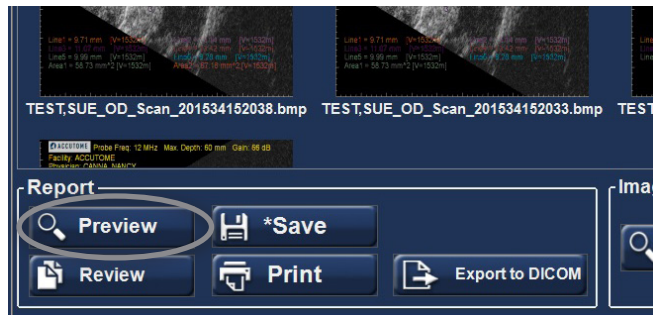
Line1 = 9.71 mm [V=1532m]
Line3 = 11.67 mm [V=1532m]
Line5 = 9.99 mm [V=1532m]
Area1 = 58.73 mm^2 [V=1532m]

Line1 = 9.71 mm [V=1532m]
Line3 = 11.67 mm [V=1532m]
Line5 = 9.99 mm [V=1532m]
Area1 = 58.73 mm^2 [V=1532m]

TEST,SUE_OD_Scan_201534152038.bmp
TEST,SUE_OD_Scan_201534152033.bmp
TEST

ACCUTOME Probe Freq: 12 MHz Max. Depth: 60 mm Gain: 66 dB
Facility: ACCUTOME
Physician: CANNA, NANCY

Report
Preview
*Save
Review
Print
Export to DICOM

Ima